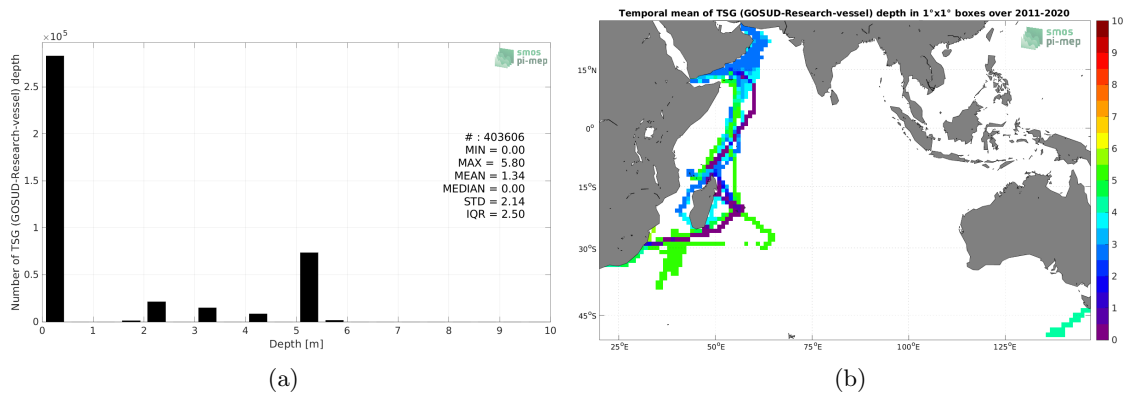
$\times10^5$

smos pi-mep

Number of TSG (GOSUD-Research-vessel) depth

2.5
2
1.5
1
0.5
0

# : 403606
MIN = 0.00
MAX = 5.80
MEAN = 1.34
MEDIAN = 0.00
STD = 2.14
IQR = 2.50

0 1 2 3 4 5 6 7 8 9 10
Depth [m]

(a)

Temporal mean of TSG (GOSUD-Research-vessel) depth in 1°x1° boxes over 2011-2020

smos pi-mep

15°N
0°
15°S
30°S
45°S

25°E 50°E 75°E 100°E 125°E

10
9
8
7
6
5
4
3
2
1
0

(b)